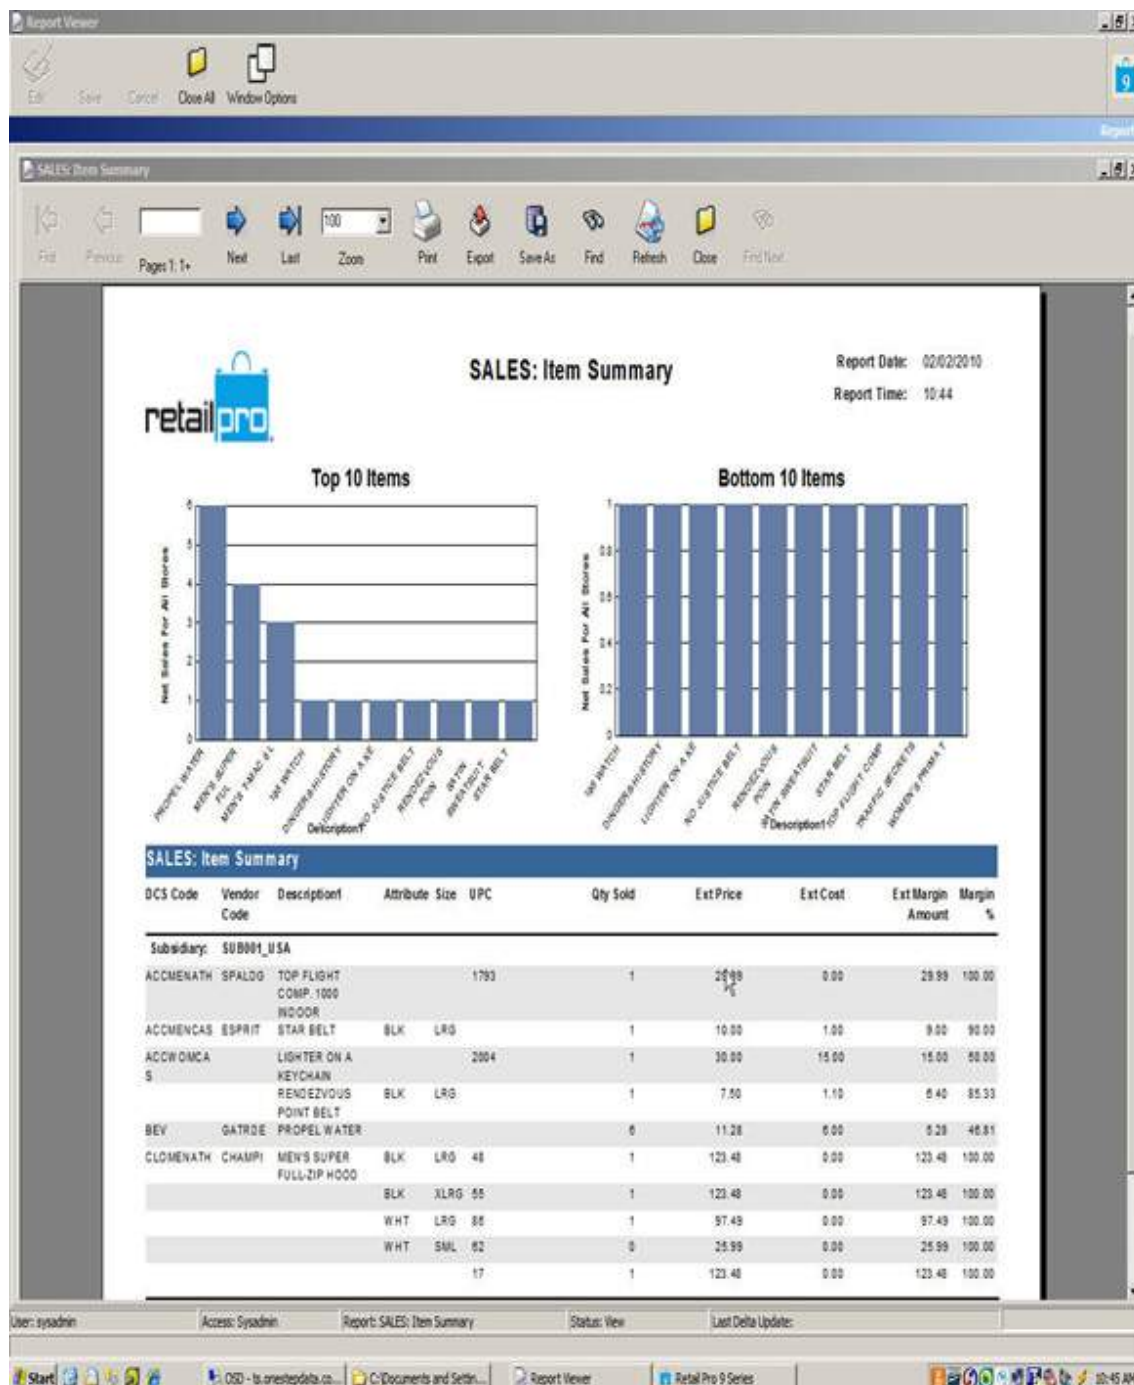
Report Viewer

Edit Save Cancel Close All Window Options

SALES: Item Summary

First Previous Pages 1: 1+ Next Last 100 Zoom Print Export Save As Find Refresh Close Find Next

SALES: Item Summary

Report Date: 02/02/2010
Report Time: 10:44

retail pro

Top 10 Items

Net Sales For All Stores

0 1 2 3 4 5 6

PROPEL WATER, MEN'S SUPER FUL, MEN'S T-MAC 6 L, '98 WATCH, DINGER-HISTORY, LIGHTER ON A KE, NO JUSTICE BELT, RENDEZVOUS POIN, GRYN SWEATSUIT, STAR BELT

Description1

Bottom 10 Items

Net Sales For All Stores

0 0.2 0.4 0.6 0.8 1

'98 WATCH, DINGER-HISTORY, LIGHTER ON A KE, NO JUSTICE BELT, RENDEZVOUS POIN, GRYN SWEATSUIT, STAR BELT, TOP FLIGHT COMP, TRAFFIC SECRETS, WOMEN'S PRIMA T

Description1

SALES: Item Summary

| DCS Code | Vendor Code | Description1 | Attribute | Size | UPC | Qty Sold | Ext Price | Ext Cost | Ext Margin Amount | Margin % |
|---|---|---|---|---|---|---|---|---|---|---|
| Subsidiary: | SUB001_USA | | | | | | | | | |
| ACCMENATH | SPALDG | TOP FLIGHT COMP. 1000 INDOOR | | | 1793 | 1 | 29.99 | 0.00 | 29.99 | 100.00 |
| ACCMENCAS | ESPRIT | STAR BELT | BLK | LRG | | 1 | 10.00 | 1.00 | 9.00 | 90.00 |
| ACCWOMCAS | | LIGHTER ON A KEYCHAIN | | | 2004 | 1 | 30.00 | 15.00 | 15.00 | 50.00 |
| | | RENDEZVOUS POINT BELT | BLK | LRG | | 1 | 7.50 | 1.10 | 6.40 | 85.33 |
| BEV | GATRDE | PROPEL WATER | | | | 6 | 11.28 | 6.00 | 5.28 | 46.81 |
| CLOMENATH | CHAMPI | MEN'S SUPER FULL-ZIP HOOD | BLK | LRG | 48 | 1 | 123.48 | 0.00 | 123.48 | 100.00 |
| | | | BLK | XLRG | 55 | 1 | 123.48 | 0.00 | 123.48 | 100.00 |
| | | | WHT | LRG | 88 | 1 | 97.49 | 0.00 | 97.49 | 100.00 |
| | | | WHT | SML | 62 | 0 | 25.99 | 0.00 | 25.99 | 100.00 |
| | | | | | 17 | 1 | 123.48 | 0.00 | 123.48 | 100.00 |

User: sysadmin Access: Sysadmin Report: SALES: Item Summary Status: View Last Delta Update:

Start OSD - ts.onestepdata.co... C:\Documents and Settin... Report Viewer Retail Pro 9 Series 10:45 AM